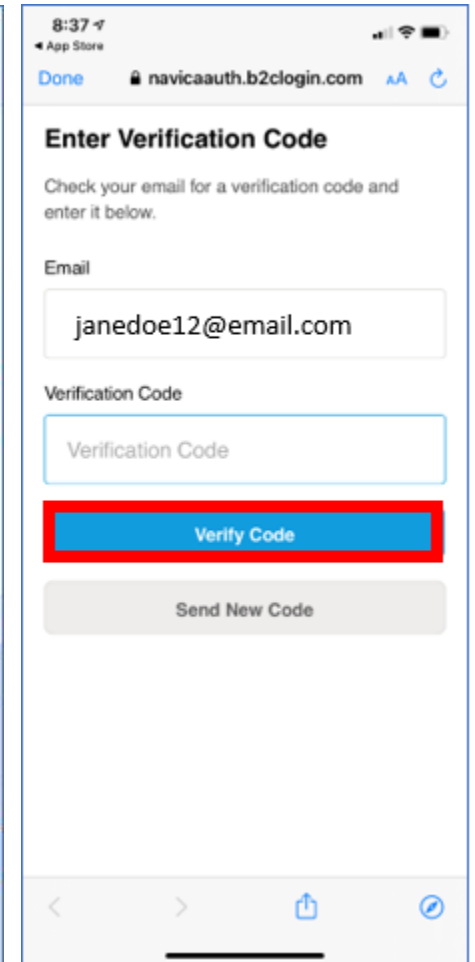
8:37
◂ App Store
Done navicaauth.b2clogin.com AA

Enter Verification Code

Check your email for a verification code and enter it below.

Email

janedoe12@email.com

Verification Code

Verification Code

Verify Code

Send New Code